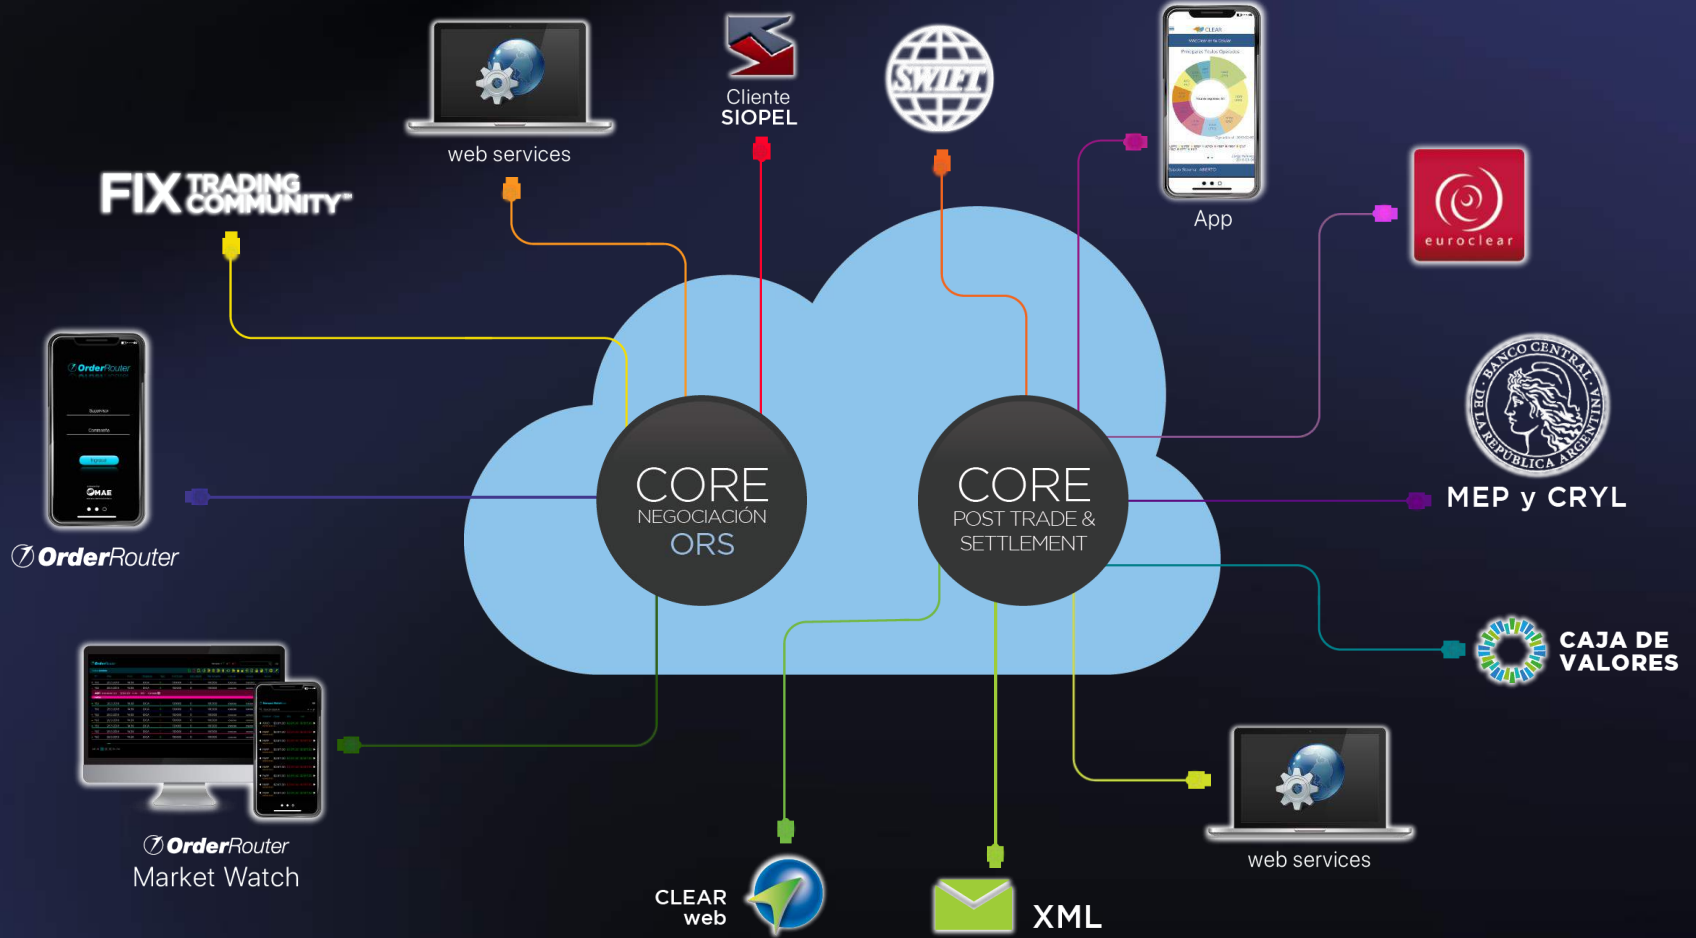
web services

Cliente
SIOPEL

SWIFT

App

FIX TRADING COMMUNITY™

euroclear

BANCO CENTRAL DE LA REPUBLICA ARGENTINA

MEP y CRYL

OrderRouter

CORE
NEGOCIACIÓN
ORS

CORE
POST TRADE &
SETTLEMENT

CAJA DE
VALORES

OrderRouter
Market Watch

web services

CLEAR
web

XML